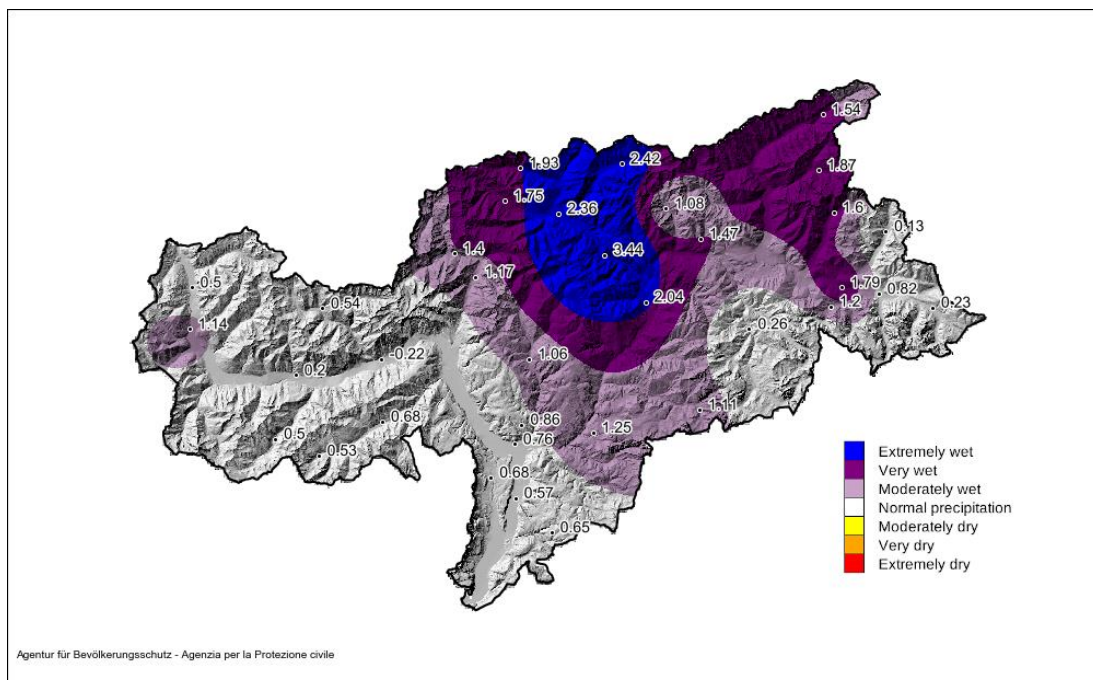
1.54
1.93
2.42
1.87
1.75
2.36
1.08
1.6
0.13
1.47
1.4
3.44
1.17
1.79
0.82
0.23
0.5
0.54
2.04
1.2
1.14
0.26
-0.22
1.06
0.2
0.68
1.11
0.86
0.5
0.76
1.25
0.53
0.68
0.57
0.65

Extremely wet
Very wet
Moderately wet
Normal precipitation
Moderately dry
Very dry
Extremely dry

Agentur für Bevölkerungsschutz - Agenzia per la Protezione civile